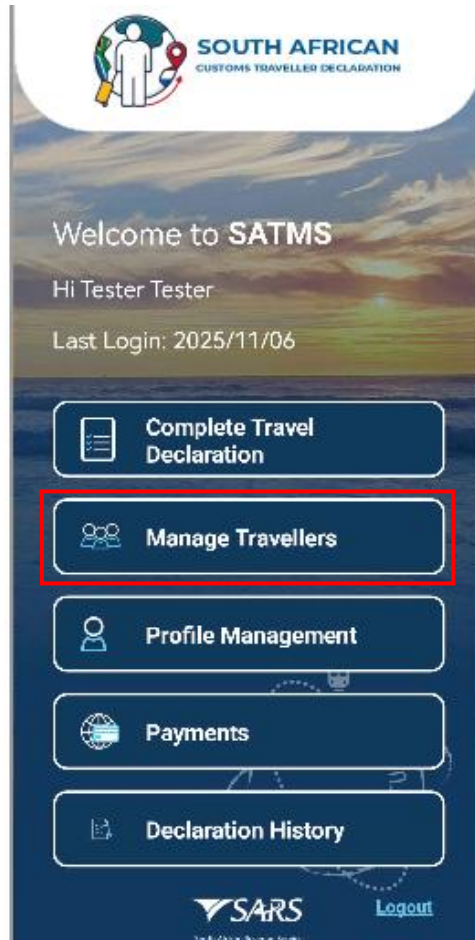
SOUTH AFRICAN
CUSTOMS TRAVELLER DECLARATION

Welcome to SATMS

Hi Tester Tester

Last Login: 2025/11/06

Complete Travel Declaration

Manage Travellers

Profile Management

Payments

Declaration History

SARS

Logout